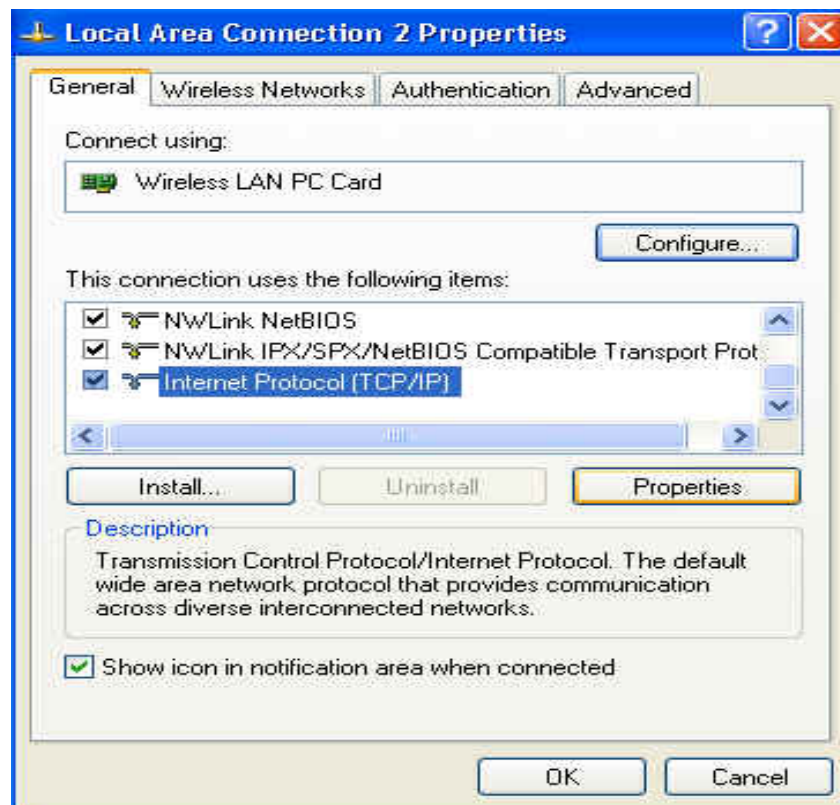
Local Area Connection 2 Properties

General | Wireless Networks | Authentication | Advanced

Connect using:

Wireless LAN PC Card

Configure...

This connection uses the following items:

NWLink NetBIOS

NWLink IPX/SPX/NetBIOS Compatible Transport Prot

Internet Protocol (TCP/IP)

Install...

Uninstall

Properties

Description

Transmission Control Protocol/Internet Protocol. The default wide area network protocol that provides communication across diverse interconnected networks.

Show icon in notification area when connected

OK

Cancel